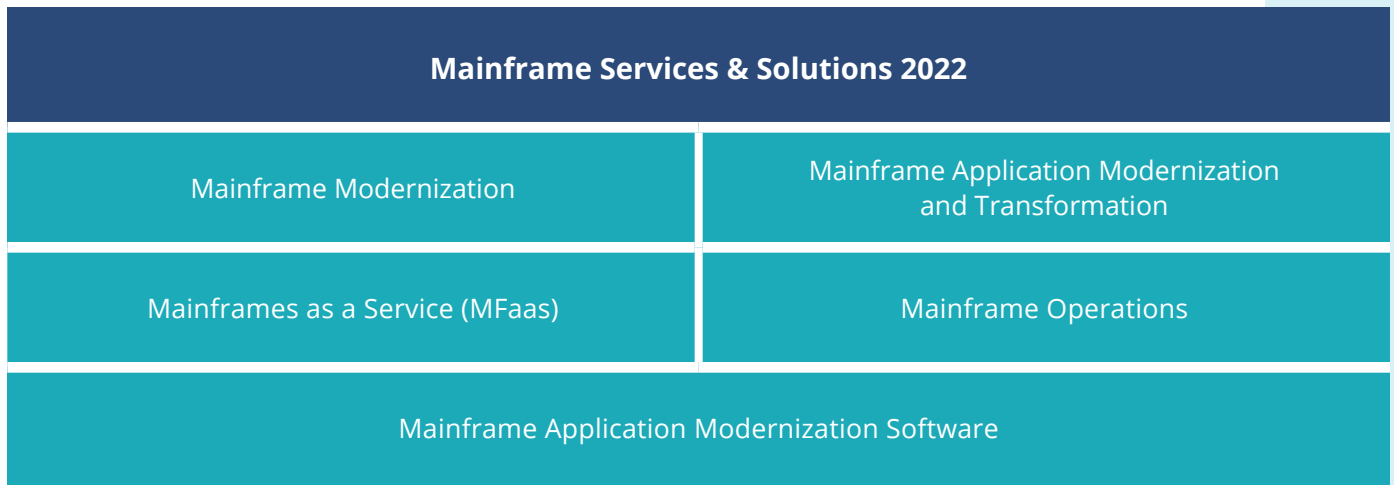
Mainframe Services & Solutions 2022

| Mainframe Modernization | Mainframe Application Modernization and Transformation |
|---|---|
| Mainframes as a Service (MFaas) | Mainframe Operations |

Mainframe Application Modernization Software